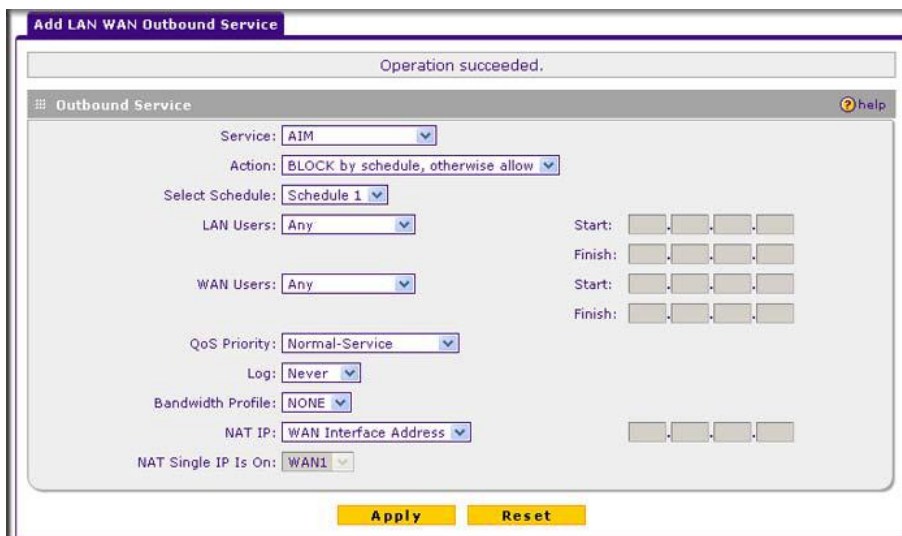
Add LAN WAN Outbound Service

Operation succeeded.

Outbound Service

help

Service: AIM

Action: BLOCK by schedule, otherwise allow

Select Schedule: Schedule 1

LAN Users: Any

Start:

Finish:

WAN Users: Any

Start:

Finish:

QoS Priority: Normal-Service

Log: Never

Bandwidth Profile: NONE

NAT IP: WAN Interface Address

NAT Single IP Is On: WAN1

Apply

Reset